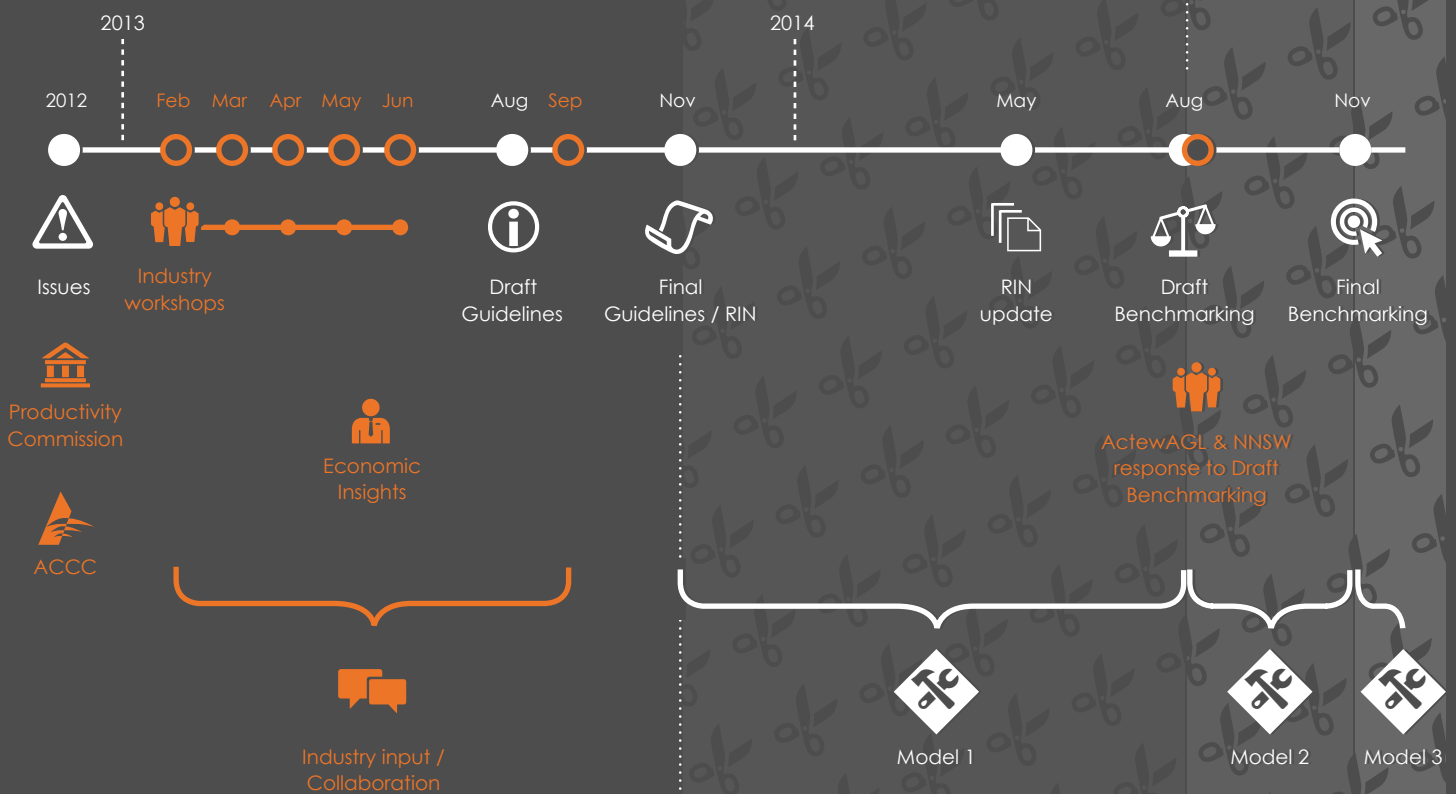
2013

2014

2012

Feb

Mar

Apr

May

Jun

Aug

Sep

Nov

May

Aug

Nov

Issues

Industry workshops

Draft Guidelines

Final Guidelines / RIN

RIN update

Draft Benchmarking

Final Benchmarking

Productivity Commission

Economic Insights

ActewAGL & NNSW response to Draft Benchmarking

ACCC

Model 1

Model 2

Model 3

Industry input / Collaboration